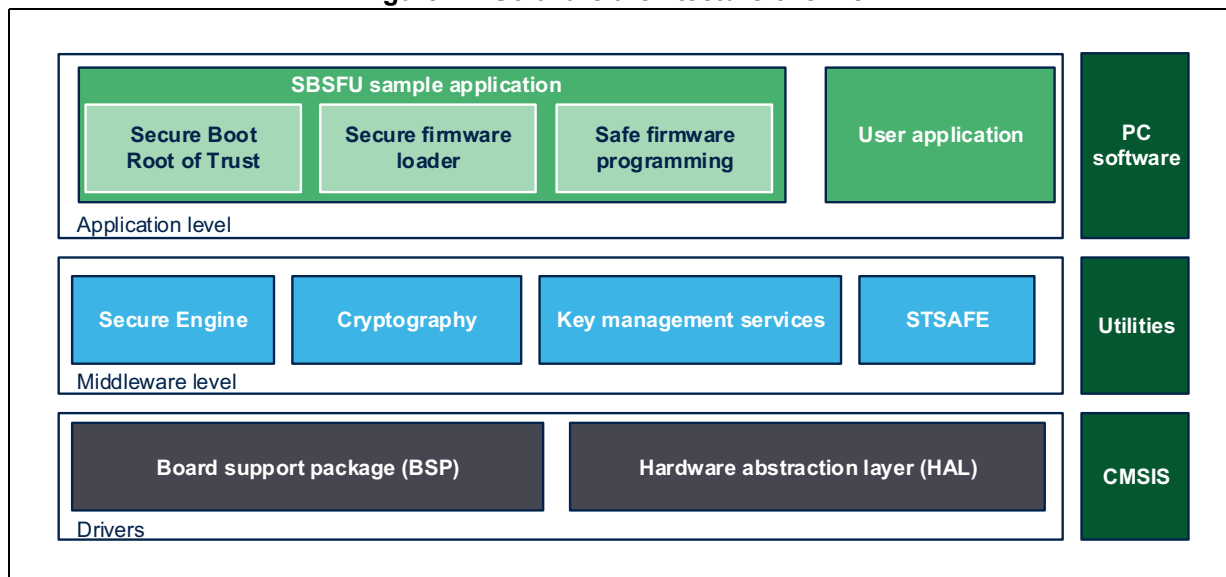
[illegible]

SBSFU sample application

Secure Boot Root of Trust

Secure firmware loader

Safe firmware programming

User application

PC software

Application level

Secure Engine

Cryptography

Key management services

STSAFE

Utilities

Middleware level

Board support package (BSP)

Hardware abstraction layer (HAL)

CMSIS

Drivers